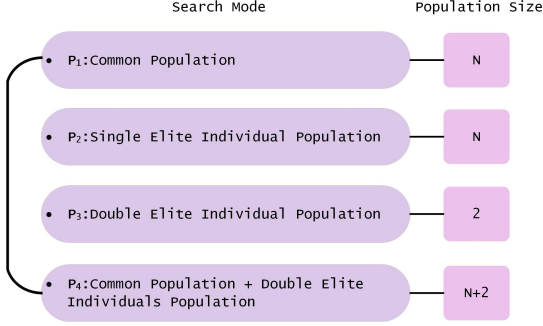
Search Mode

Population Size

$P_1$:Common Population

N

$P_2$:Single Elite Individual Population

N

$P_3$:Double Elite Individual Population

2

$P_4$:Common Population + Double Elite Individuals Population

N+2